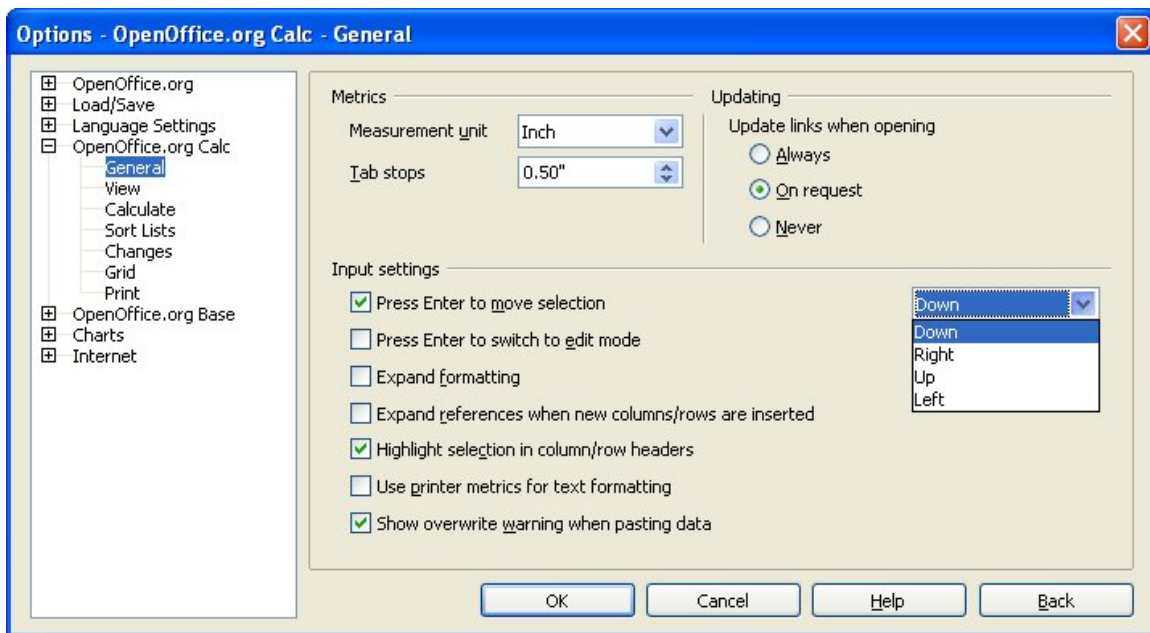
Options - OpenOffice.org Calc - General

OpenOffice.org
Load/Save
Language Settings
OpenOffice.org Calc
General
View
Calculate
Sort Lists
Changes
Grid
Print
OpenOffice.org Base
Charts
Internet

Metrics
Measurement unit Inch
Tab stops 0.50"

Updating
Update links when opening
Always
On request
Never

Input settings
Press Enter to move selection
Down
Down
Right
Up
Left
Press Enter to switch to edit mode
Expand formatting
Expand references when new columns/rows are inserted
Highlight selection in column/row headers
Use printer metrics for text formatting
Show overwrite warning when pasting data

OK
Cancel
Help
Back